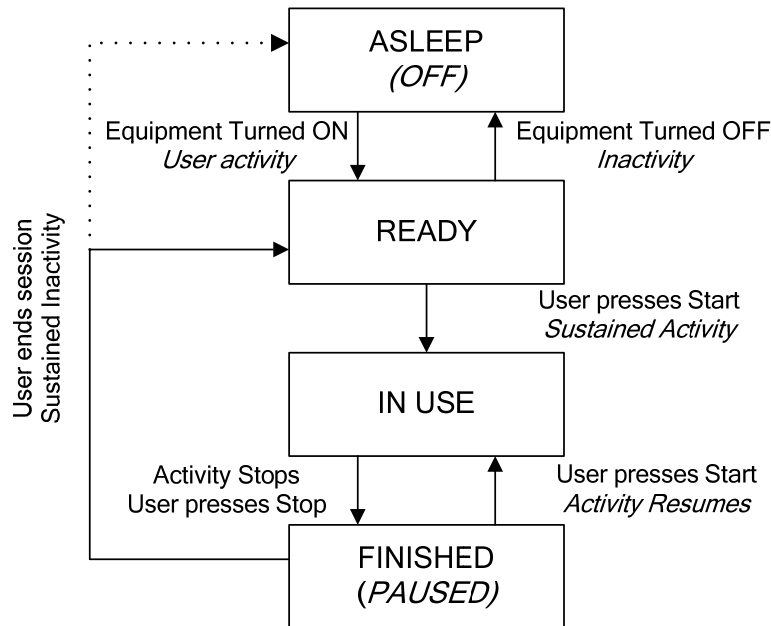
ASLEEP
(OFF)

Equipment Turned ON
User activity

Equipment Turned OFF
Inactivity

READY

User presses Start
Sustained Activity

IN USE

Activity Stops
User presses Stop

User presses Start
Activity Resumes

FINISHED
(PAUSED)

User ends session
Sustained Inactivity